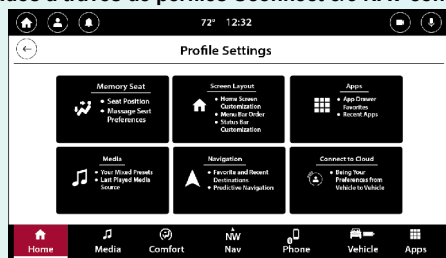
72° 12:32

Profile Settings

Memory Seat
• Seat Position
• Massage Seat Preferences

Screen Layout
• Home Screen Customization
• Menu Bar Order
• Status Bar Customization

Apps
• App Drawer Favorites
• Recent Apps

Media
• Your Mixed Presets
• Last Played Media Source

Navigation
• Favorite and Recent Destinations
• Predictive Navigation

Connect to Cloud
• Bring Your Preferences from Vehicle to Vehicle

Home
Media
Comfort
NW
Nav
Phone
Vehicle
Apps